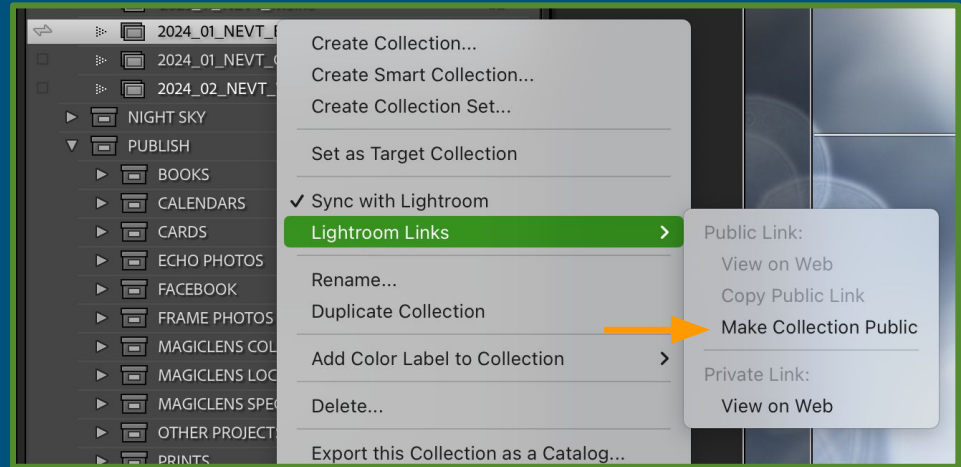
2024_01_NEVT_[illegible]
2024_01_NEVT_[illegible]
2024_02_NEVT_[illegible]
NIGHT SKY
PUBLISH
BOOKS
CALENDARS
CARDS
ECHO PHOTOS
FACEBOOK
FRAME PHOTOS
MAGICLENS COL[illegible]
MAGICLENS LOC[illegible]
MAGICLENS SPE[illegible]
OTHER PROJECT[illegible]
PRINTS

Create Collection...
Create Smart Collection...
Create Collection Set...
Set as Target Collection
✓ Sync with Lightroom
Lightroom Links
Rename...
Duplicate Collection
Add Color Label to Collection
Delete...
Export this Collection as a Catalog...

Public Link:
View on Web
Copy Public Link
Make Collection Public
Private Link:
View on Web